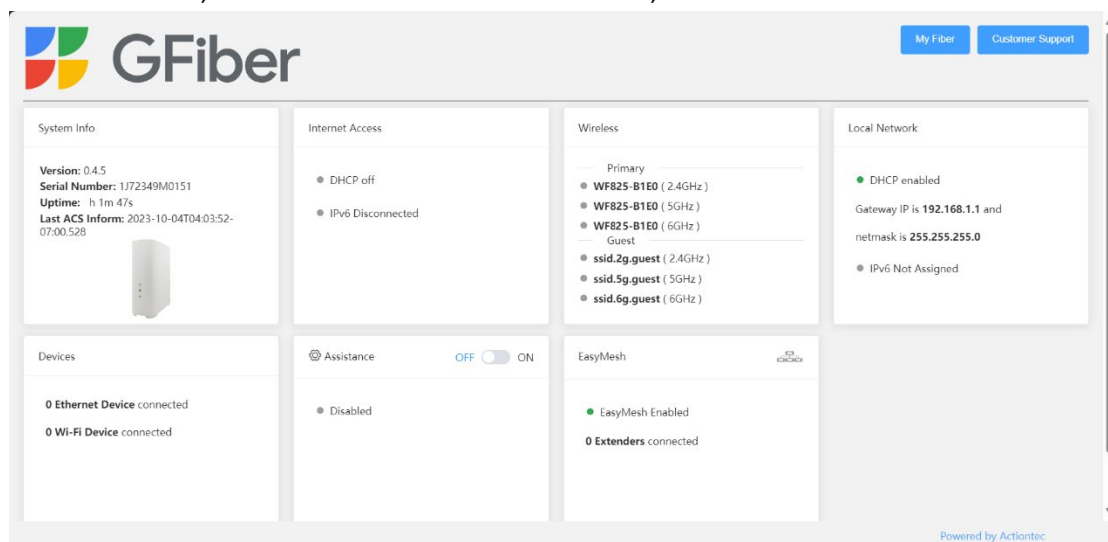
GFiber

My Fiber
Customer Support

System Info

Version: 0.4.5
Serial Number: 1J72349M0151
Uptime: h 1m 47s
Last ACS Inform: 2023-10-04T04:03:52-07:00.528

Internet Access

DHCP off

IPv6 Disconnected

Wireless

Primary
WF825-B1E0 ( 2.4GHz )
WF825-B1E0 ( 5GHz )
WF825-B1E0 ( 6GHz )
Guest
ssid.2g.guest ( 2.4GHz )
ssid.5g.guest ( 5GHz )
ssid.6g.guest ( 6GHz )

Local Network

DHCP enabled

Gateway IP is 192.168.1.1 and

netmask is 255.255.255.0

IPv6 Not Assigned

Devices

0 Ethernet Device connected

0 Wi-Fi Device connected

Assistance OFF ON

Disabled

EasyMesh

EasyMesh Enabled

0 Extenders connected

Powered by Actiontec